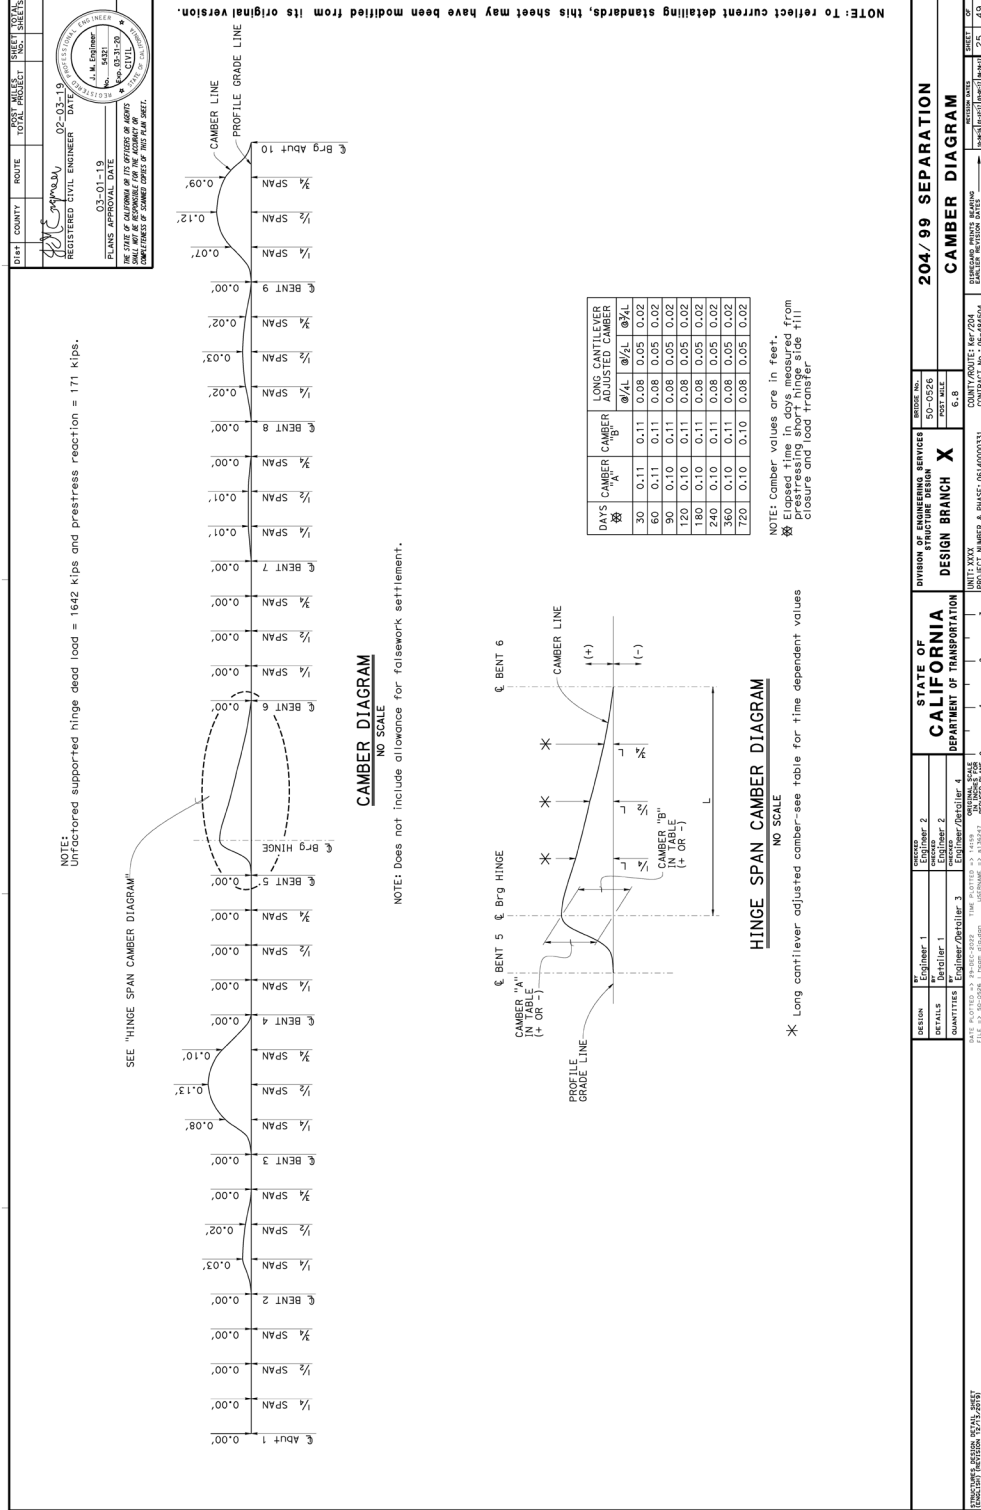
NOTE: To reflect current detailing standards, this sheet may have been modified from its original version.

| Dist | COUNTY | ROUTE | POST MILES TOTAL PROJECT | SHEET No. | TOTAL SHEETS |
|---|---|---|---|---|---|

REGISTERED CIVIL ENGINEER 02-03-19 DATE

03-01-19
PLANS APPROVAL DATE

THE STATE OF CALIFORNIA OR ITS OFFICERS OR AGENTS SHALL NOT BE RESPONSIBLE FOR THE ACCURACY OR COMPLETENESS OF SCANNED COPIES OF THIS PLAN SHEET.

REGISTERED PROFESSIONAL ENGINEER
J. M. Engineer
No. 54321
Exp. 03-31-20
CIVIL
STATE OF CALIFORNIA

NOTE:
Unfactored supported hinge dead load = 1642 kips and prestress reaction = 171 kips.

SEE "HINGE SPAN CAMBER DIAGRAM"

CAMBER LINE
PROFILE GRADE LINE

℄ Abut 1 0.00'
¼ SPAN 0.00'
½ SPAN 0.00'
¾ SPAN 0.00'
℄ BENT 2 0.00'
¼ SPAN 0.03'
½ SPAN 0.02'
¾ SPAN 0.00'
℄ BENT 3 0.00'
¼ SPAN 0.08'
½ SPAN 0.13'
¾ SPAN 0.10'
℄ BENT 4 0.00'
¼ SPAN 0.00'
½ SPAN 0.00'
¾ SPAN 0.00'
℄ BENT 5 0.00'
℄ Brg HINGE
℄ BENT 6 0.00'
¼ SPAN 0.00'
½ SPAN 0.00'
¾ SPAN 0.00'
℄ BENT 7 0.00'
¼ SPAN 0.01'
½ SPAN 0.01'
¾ SPAN 0.00'
℄ BENT 8 0.00'
¼ SPAN 0.02'
½ SPAN 0.03'
¾ SPAN 0.02'
℄ BENT 9 0.00'
¼ SPAN 0.07'
½ SPAN 0.12'
¾ SPAN 0.09'
℄ Brg Abut 10

CAMBER DIAGRAM
NO SCALE
NOTE: Does not include allowance for falsework settlement.

℄ BENT 5 ℄ Brg HINGE ℄ BENT 6
CAMBER LINE
(+)
(-)
CAMBER "A" IN TABLE (+ OR -)
CAMBER "B" IN TABLE (+ OR -)
PROFILE GRADE LINE
L/4 L/2 3L/4 L

HINGE SPAN CAMBER DIAGRAM
NO SCALE
✱ Long cantilever adjusted camber-see table for time dependent values

| DAYS ✱ | CAMBER "A" | CAMBER "B" | LONG CANTILEVER ADJUSTED CAMBER @¼L | @½L | @¾L |
|---|---|---|---|---|---|
| 30 | 0.11 | 0.11 | 0.08 | 0.05 | 0.02 |
| 60 | 0.11 | 0.11 | 0.08 | 0.05 | 0.02 |
| 90 | 0.11 | 0.11 | 0.08 | 0.05 | 0.02 |
| 120 | 0.10 | 0.11 | 0.08 | 0.05 | 0.02 |
| 180 | 0.10 | 0.11 | 0.08 | 0.05 | 0.02 |
| 240 | 0.10 | 0.11 | 0.08 | 0.05 | 0.02 |
| 360 | 0.10 | 0.11 | 0.08 | 0.05 | 0.02 |
| 720 | 0.10 | 0.10 | 0.08 | 0.05 | 0.02 |

NOTE: Camber values are in feet.
✱ Elapsed time in days measured from prestressing short hinge side till closure and load transfer

DESIGN BY Engineer 1 CHECKED Engineer 2
DETAILS BY Detailer 1 CHECKED Engineer 2
QUANTITIES BY Engineer/Detailer 3 CHECKED Engineer/Detailer 4
STATE OF CALIFORNIA DEPARTMENT OF TRANSPORTATION
DIVISION OF ENGINEERING SERVICES STRUCTURE DESIGN
DESIGN BRANCH X
BRIDGE No. 50-0526
POST MILE 6.8
204/99 SEPARATION
CAMBER DIAGRAM
UNIT: XXXX
COUNTY/ROUTE: Ker/204
DISREGARD PRINTS BEARING EARLIER REVISION DATES
REVISION DATES
SHEET 25 OF 49
DATE PLOTTED => 29-DEC-2022 TIME PLOTTED => 14:59
STRUCTURES DESIGN DETAIL SHEET (ENGLISH) (REVISION 12/13/2019)